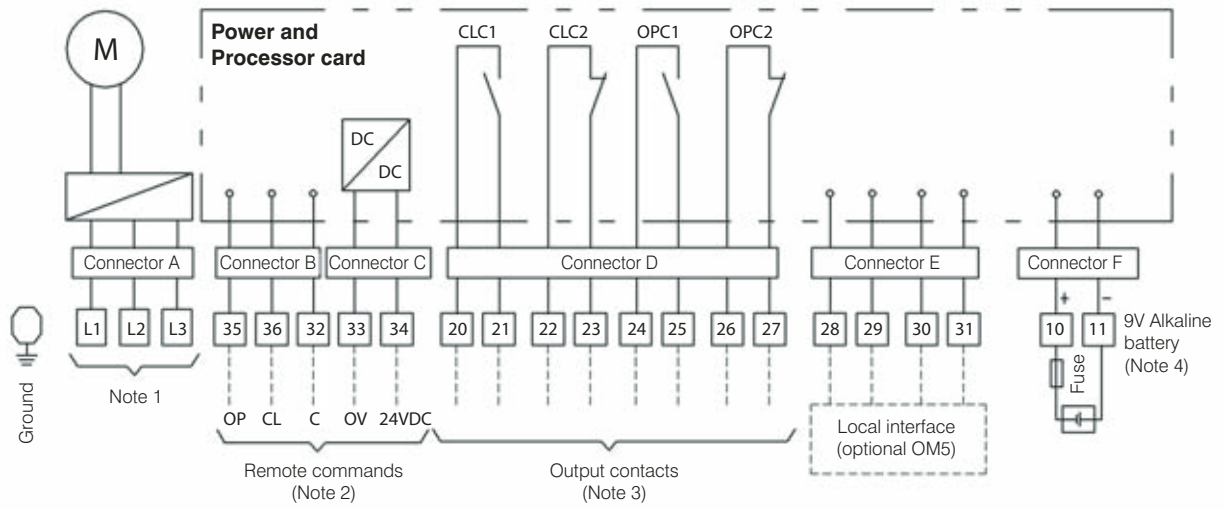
M

Power and Processor card

CLC1 CLC2 OPC1 OPC2

DC DC

Connector A Connector B Connector C Connector D Connector E Connector F

L1 L2 L3 35 36 32 33 34 20 21 22 23 24 25 26 27 28 29 30 31

+ -

10 11 9V Alkaline battery (Note 4)

Fuse

Ground

Note 1

OP CL C OV 24VDC

Remote commands (Note 2)

Output contacts (Note 3)

Local interface (optional OM5)